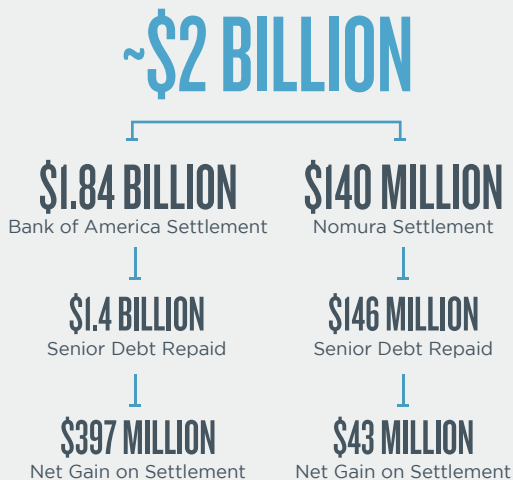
~\$2 BILLION

\$1.84 BILLION
Bank of America Settlement

\$1.4 BILLION
Senior Debt Repaid

\$397 MILLION
Net Gain on Settlement

\$140 MILLION
Nomura Settlement

\$146 MILLION
Senior Debt Repaid

\$43 MILLION
Net Gain on Settlement